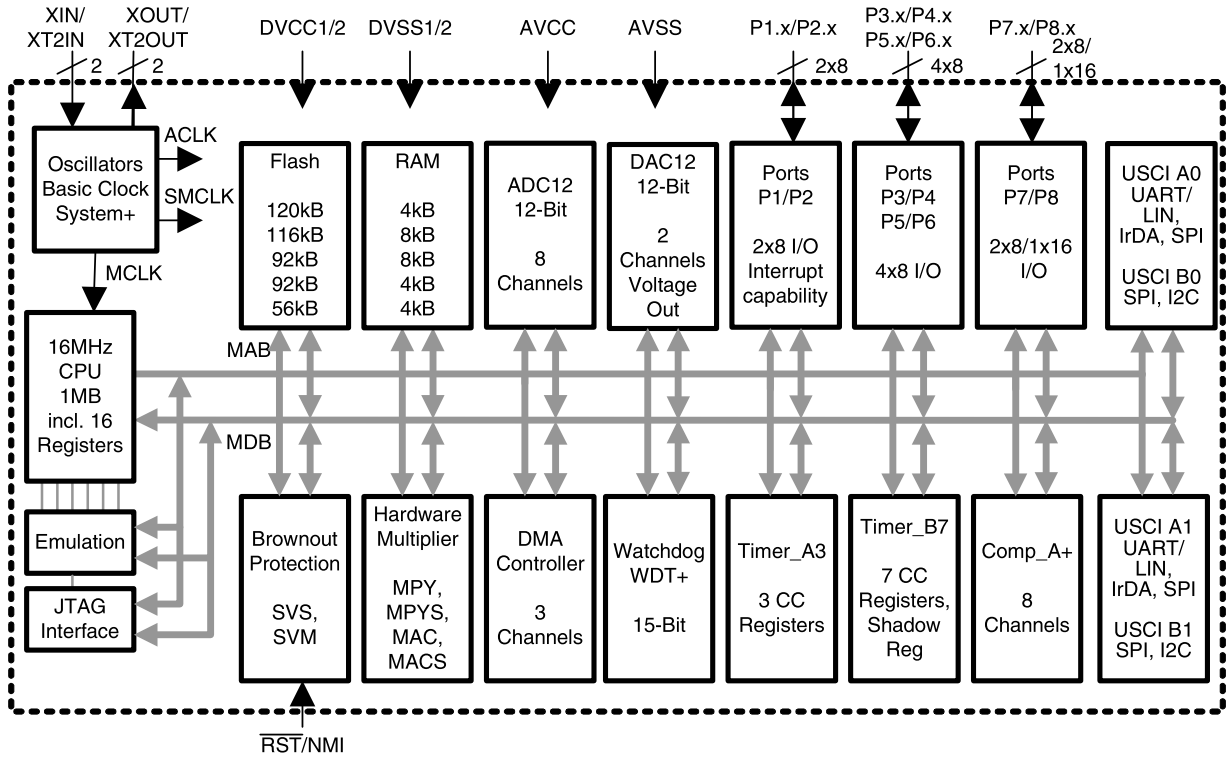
XIN/
XT2IN

XOUT/
XT2OUT

2

2

DVCC1/2

DVSS1/2

AVCC

AVSS

P1.x/P2.x

2x8

P3.x/P4.x
P5.x/P6.x

4x8

P7.x/P8.x

2x8/
1x16

Oscillators
Basic Clock
System+

ACLK

SMCLK

MCLK

Flash

120kB
116kB
92kB
92kB
56kB

RAM

4kB
8kB
8kB
4kB
4kB

ADC12
12-Bit

8
Channels

DAC12
12-Bit

2
Channels
Voltage
Out

Ports
P1/P2

2x8 I/O
Interrupt
capability

Ports
P3/P4
P5/P6

4x8 I/O

Ports
P7/P8

2x8/1x16
I/O

USCI A0
UART/
LIN,
IrDA, SPI

USCI B0
SPI, I2C

16MHz
CPU
1MB
incl. 16
Registers

MAB

MDB

Emulation

JTAG
Interface

Brownout
Protection

SVS,
SVM

Hardware
Multiplier

MPY,
MPYS,
MAC,
MACS

DMA
Controller

3
Channels

Watchdog
WDT+

15-Bit

Timer_A3

3 CC
Registers

Timer_B7

7 CC
Registers,
Shadow
Reg

Comp_A+

8
Channels

USCI A1
UART/
LIN,
IrDA, SPI

USCI B1
SPI, I2C

$\overline{RST}$/NMI